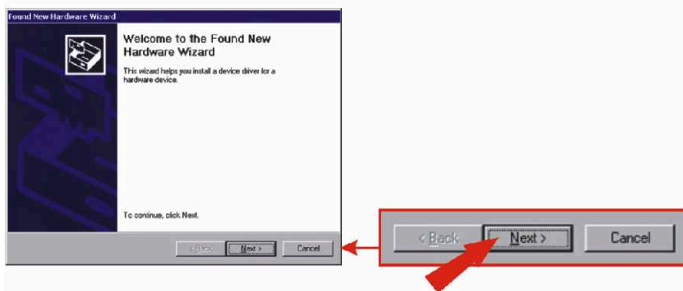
Found New Hardware Wizard

Welcome to the Found New Hardware Wizard

This wizard helps you install a device driver for a hardware device.

To continue, click Next.

< Back Next > Cancel

< Back Next > Cancel